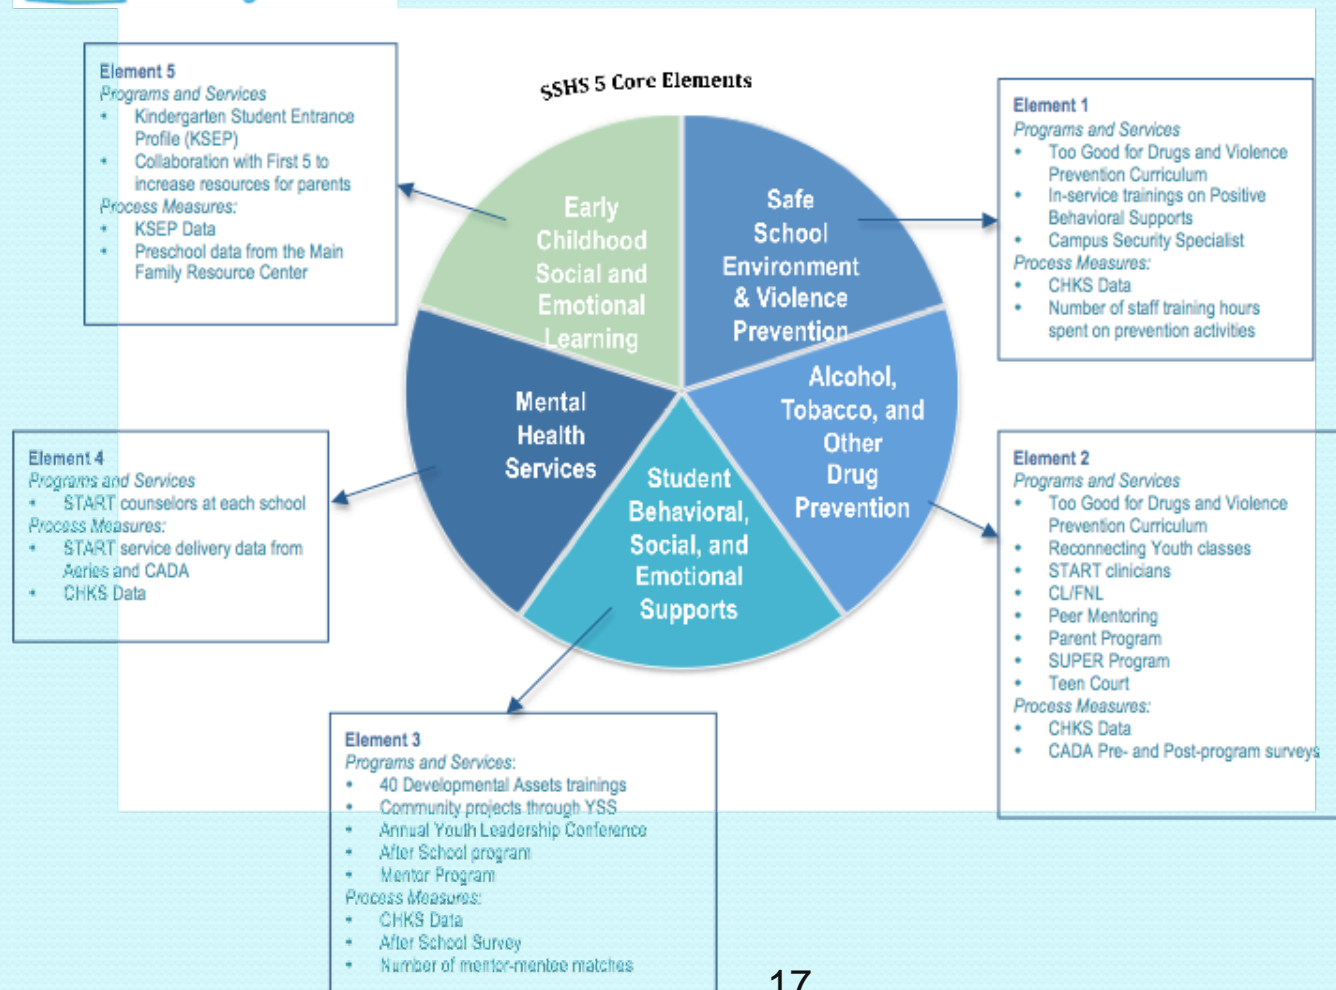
SSHS 5 Core Elements

Element 5
Programs and Services
• Kindergarten Student Entrance Profile (KSEP)
• Collaboration with First 5 to increase resources for parents
Process Measures:
• KSEP Data
• Preschool data from the Main Family Resource Center

Element 1
Programs and Services
• Too Good for Drugs and Violence Prevention Curriculum
• In-service trainings on Positive Behavioral Supports
• Campus Security Specialist
Process Measures:
• CHKS Data
• Number of staff training hours spent on prevention activities

Early Childhood Social and Emotional Learning

Safe School Environment & Violence Prevention

Mental Health Services

Alcohol, Tobacco, and Other Drug Prevention

Student Behavioral, Social, and Emotional Supports

Element 4
Programs and Services
• START counselors at each school
Process Measures:
• START service delivery data from Aeries and CADA
• CHKS Data

Element 2
Programs and Services
• Too Good for Drugs and Violence Prevention Curriculum
• Reconnecting Youth classes
• START clinicians
• CL/FNL
• Peer Mentoring
• Parent Program
• SUPER Program
• Teen Court
Process Measures:
• CHKS Data
• CADA Pre- and Post-program surveys

Element 3
Programs and Services:
• 40 Developmental Assets trainings
• Community projects through YSS
• Annual Youth Leadership Conference
• After School program
• Mentor Program
Process Measures:
• CHKS Data
• After School Survey
• Number of mentor-mentee matches

17